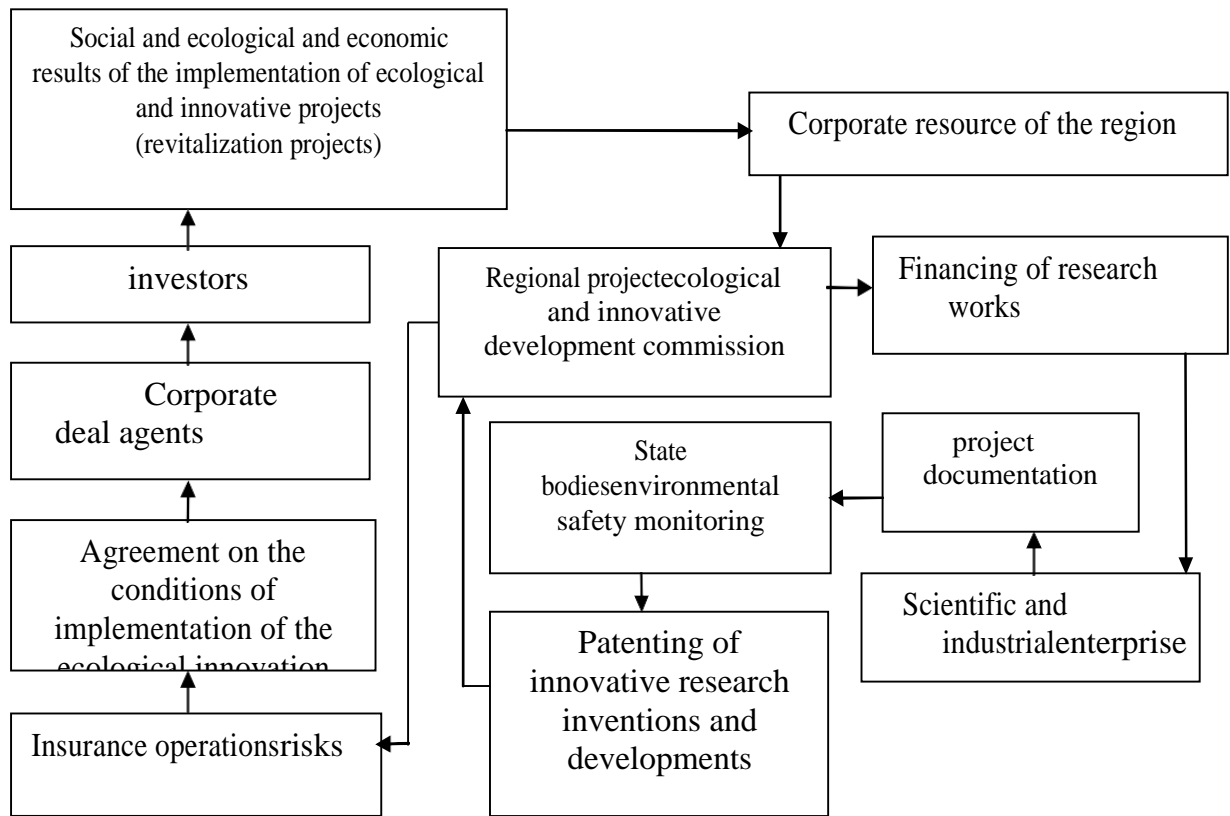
Social and ecological and economic results of the implementation of ecological and innovative projects (revitalization projects)

Corporate resource of the region

investors

Regional projectecological and innovative development commission

Financing of research works

Corporate deal agents

State bodiesenvironmental safety monitoring

project documentation

Agreement on the conditions of implementation of the ecological innovation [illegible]

Scientific and industrialenterprise

Patenting of innovative research inventions and developments

Insurance operationsrisks